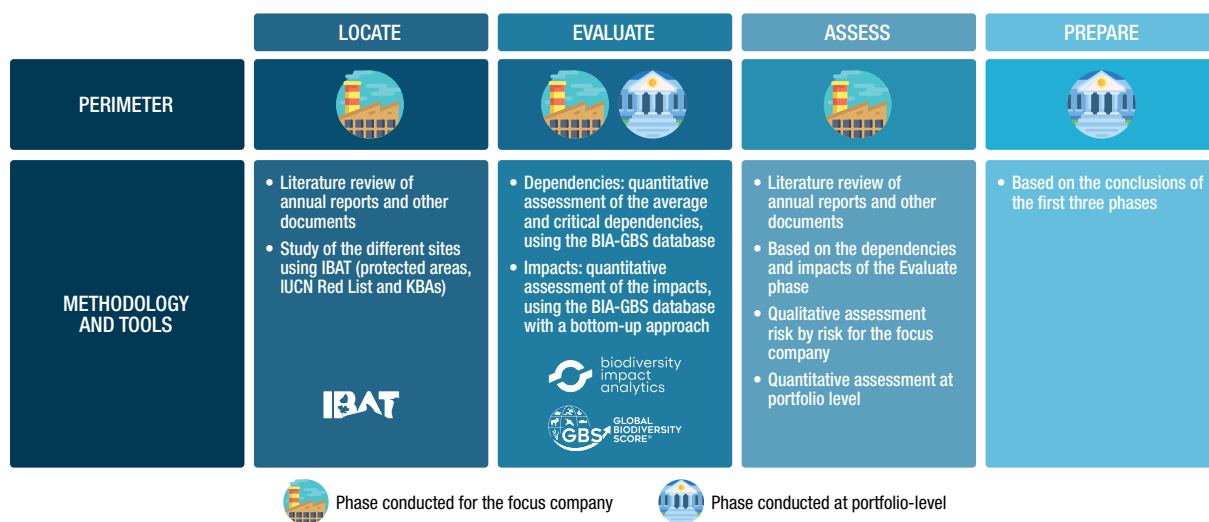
| | LOCATE | EVALUATE | ASSESS | PREPARE |
|---|---|---|---|---|
| PERIMETER | | | | |
| METHODOLOGY AND TOOLS | • Literature review of annual reports and other documents • Study of the different sites using IBAT (protected areas, IUCN Red List and KBAs) IBAT | • Dependencies: quantitative assessment of the average and critical dependencies, using the BIA-GBS database • Impacts: quantitative assessment of the impacts, using the BIA-GBS database with a bottom-up approach biodiversity impact analytics GBS GLOBAL BIODIVERSITY SCORE® | • Literature review of annual reports and other documents • Based on the dependencies and impacts of the Evaluate phase • Qualitative assessment risk by risk for the focus company • Quantitative assessment at portfolio level | • Based on the conclusions of the first three phases |

Phase conducted for the focus company

Phase conducted at portfolio-level